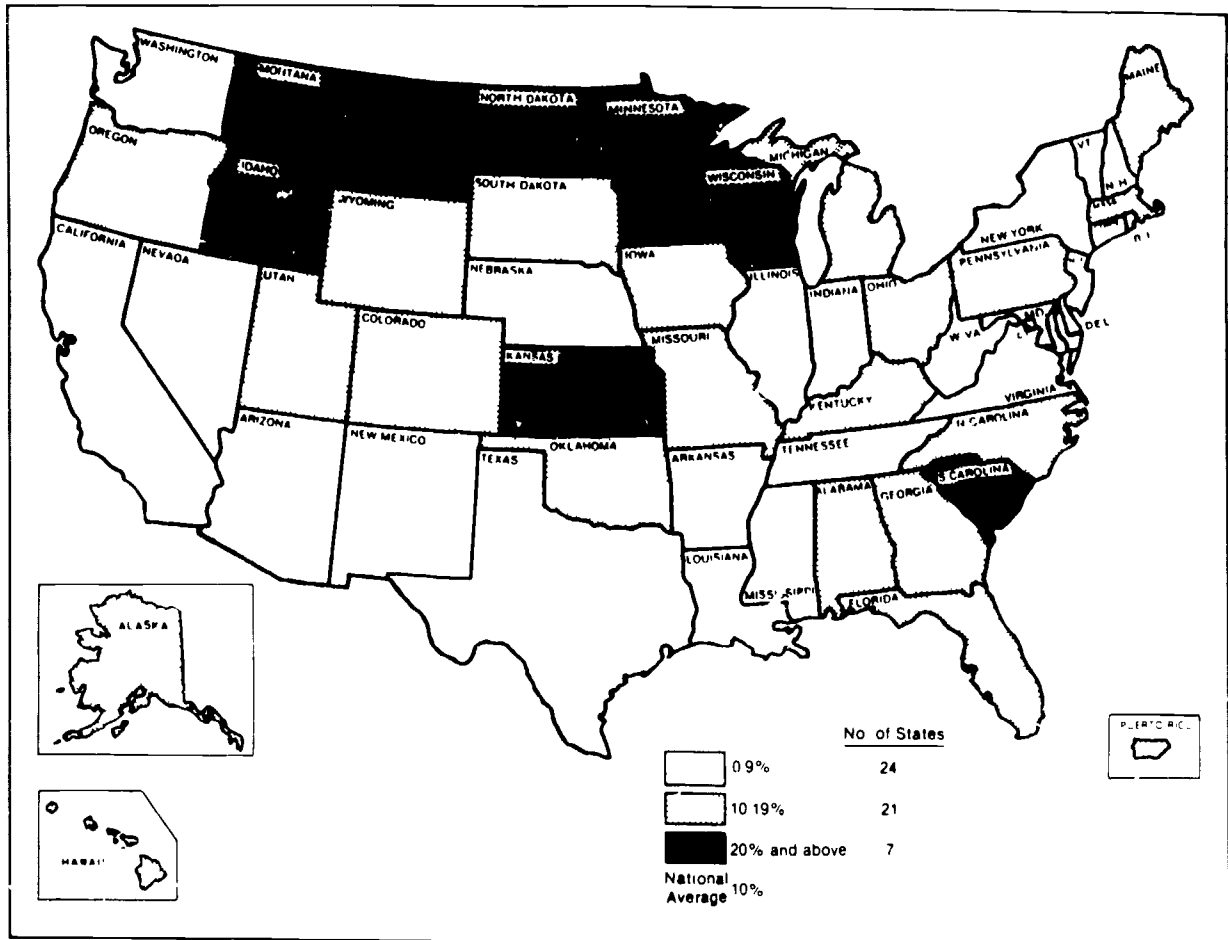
WASHINGTON
MONTANA
NORTH DAKOTA
MINNESOTA
MAINE
OREGON
IDAHO
MICHIGAN
WISCONSIN
VT
N H
SOUTH DAKOTA
WYOMING
NEW YORK
CALIFORNIA
NEVADA
IOWA
PENNSYLVANIA
R I
NEBRASKA
UTAH
ILLINOIS
INDIANA
OHIO
COLORADO
MISSOURI
W VA
MD
DEL
KANSAS
KENTUCKY
VIRGINIA
ARIZONA
NEW MEXICO
OKLAHOMA
ARKANSAS
TENNESSEE
N CAROLINA
TEXAS
S CAROLINA
ALABAMA
GEORGIA
LOUISIANA
MISSISSIPPI
FLORIDA
ALASKA
HAWAII
PUERTO RICO

| | No of States |
|---|---|
| 0 9% | 24 |
| 10 19% | 21 |
| 20% and above | 7 |

National Average 10%